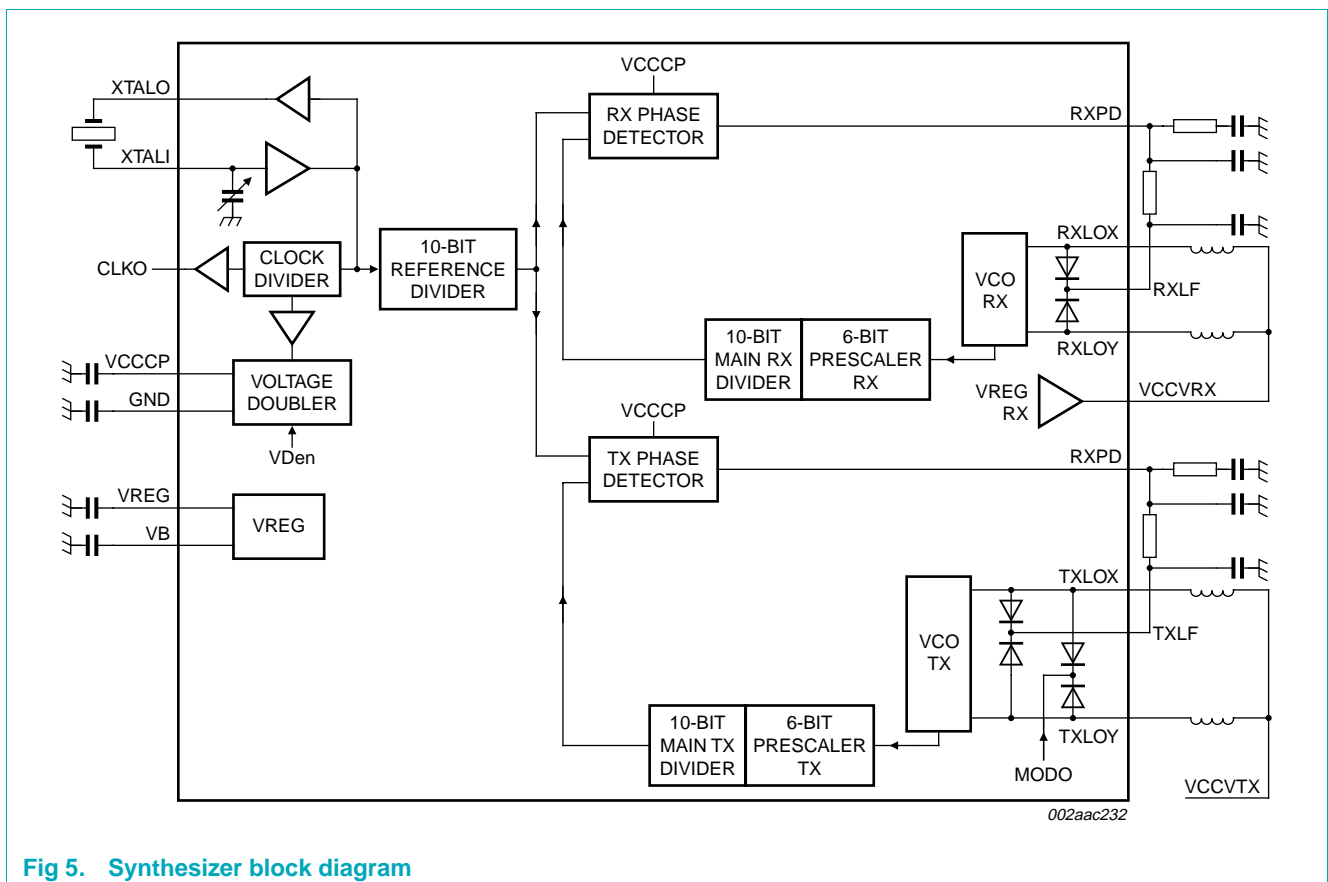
XTALO
XTALI
CLKO
CLOCK DIVIDER
10-BIT REFERENCE DIVIDER
VCCCP
RX PHASE DETECTOR
RXPD
RXLOX
VCO RX
RXLF
10-BIT MAIN RX DIVIDER
6-BIT PRESCALER RX
RXLOY
VCCCP
GND
VOLTAGE DOUBLER
VDen
VREG RX
VCCVRX
VCCCP
TX PHASE DETECTOR
RXPD
VREG
VB
VREG
TXLOX
VCO TX
TXLF
10-BIT MAIN TX DIVIDER
6-BIT PRESCALER TX
TXLOY
MODO
VCCVTX
002aac232

Fig 5. Synthesizer block diagram